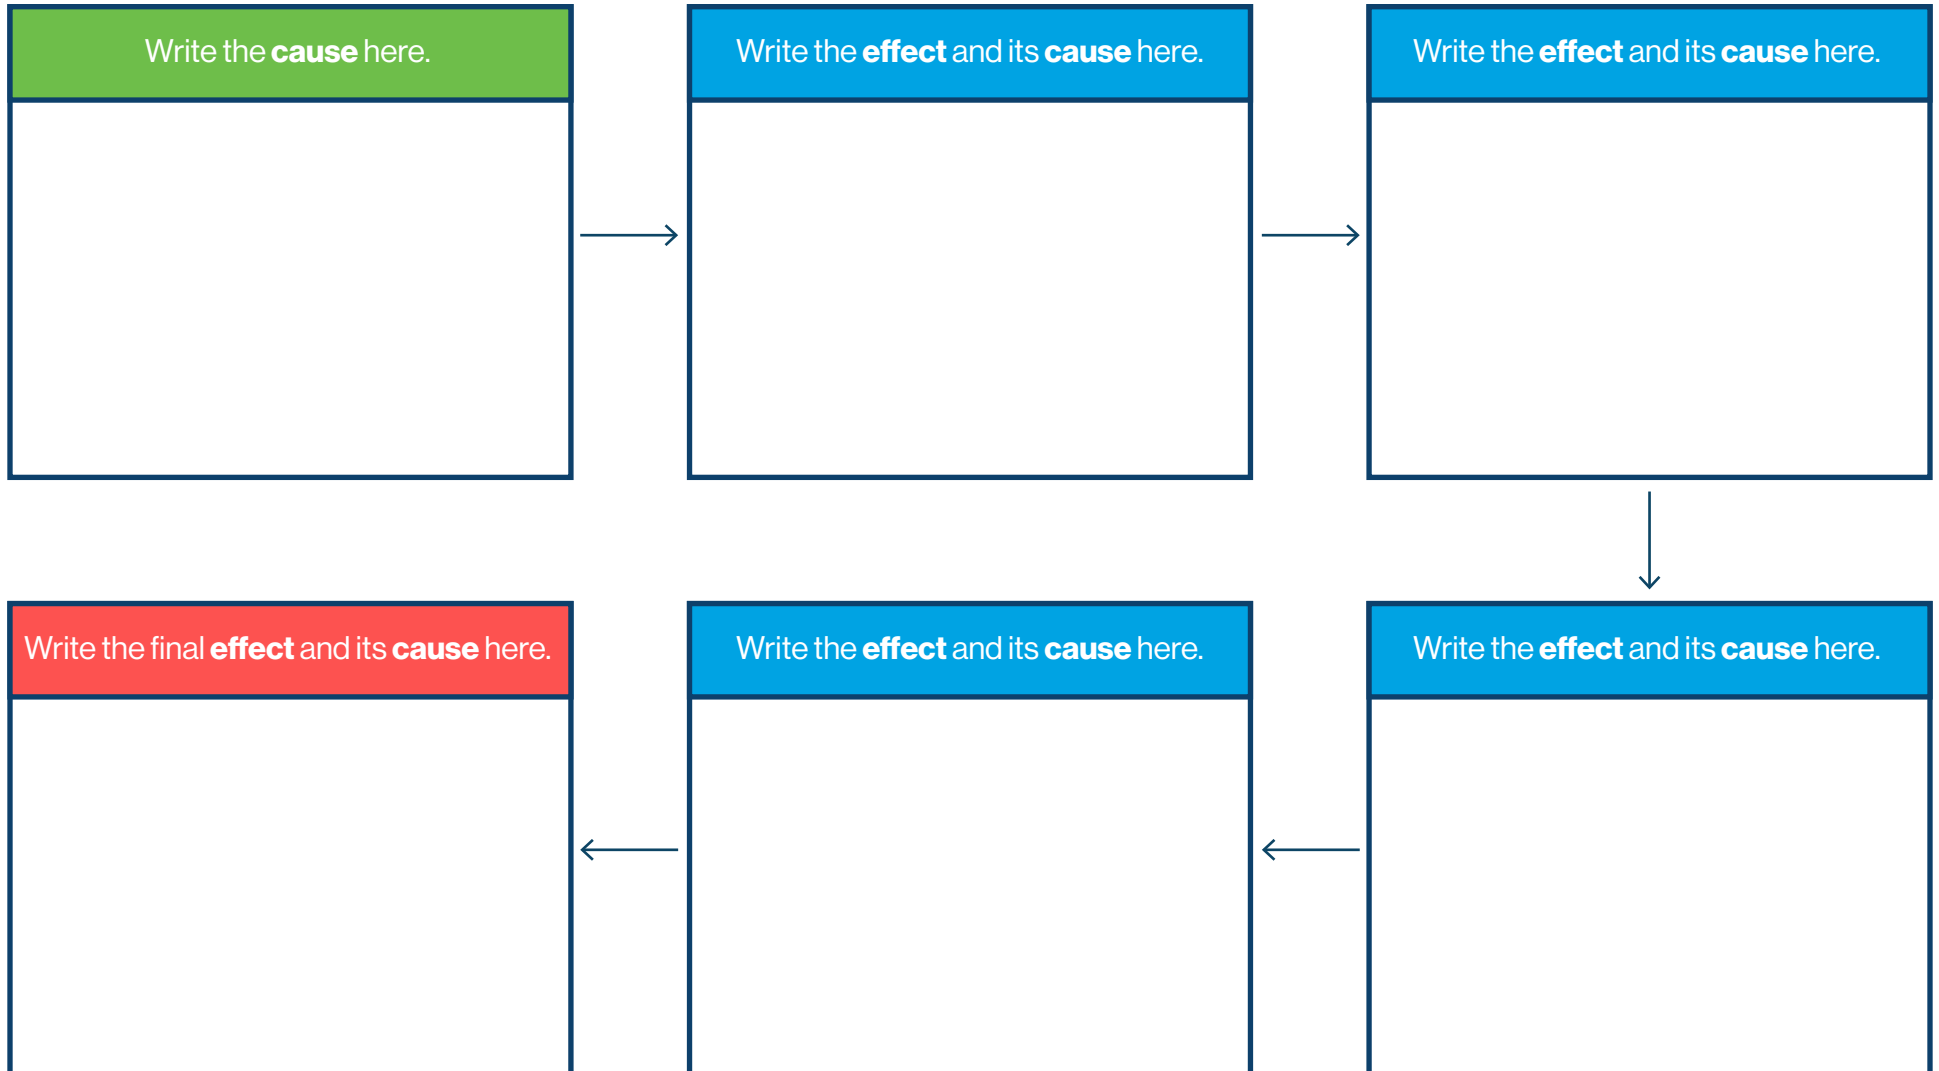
Write the **cause** here.

Write the **effect** and its **cause** here.

Write the **effect** and its **cause** here.

Write the final **effect** and its **cause** here.

Write the **effect** and its **cause** here.

Write the **effect** and its **cause** here.